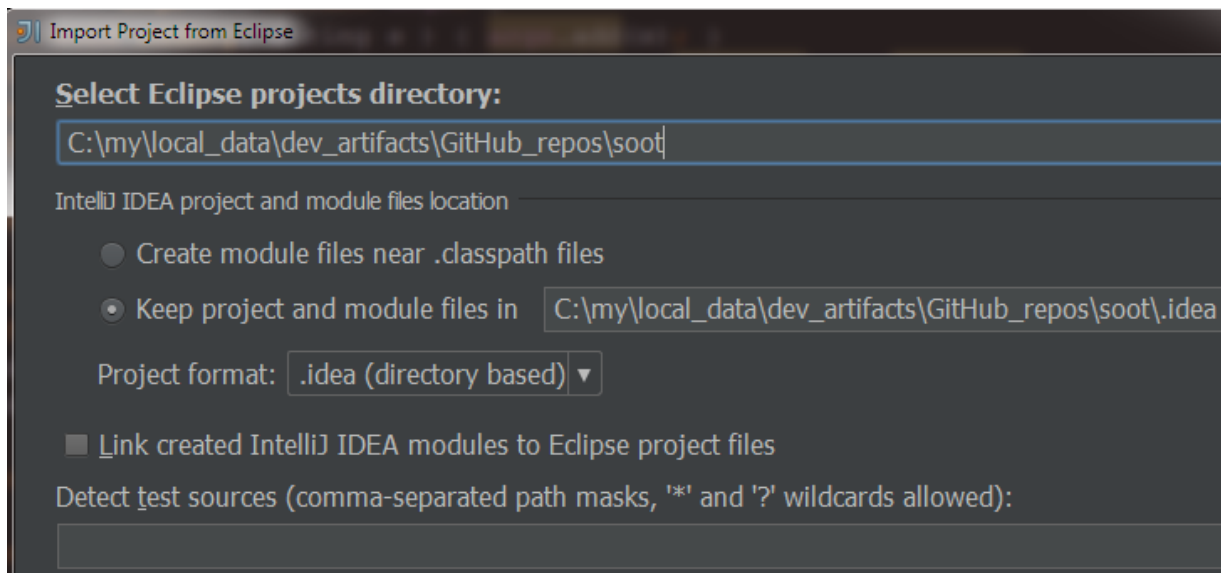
Import Project from Eclipse

Select Eclipse projects directory:

C:\my\local_data\dev_artifacts\GitHub_repos\soot

IntelliJ IDEA project and module files location

Create module files near .classpath files

Keep project and module files in C:\my\local_data\dev_artifacts\GitHub_repos\soot\.idea

Project format: .idea (directory based)

Link created IntelliJ IDEA modules to Eclipse project files

Detect test sources (comma-separated path masks, '*' and '?' wildcards allowed):